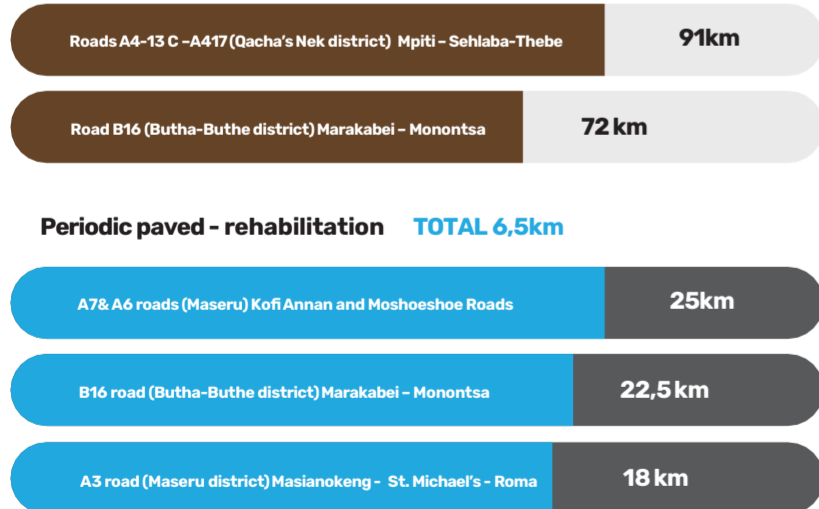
Roads A4-13 C –A417 (Qacha's Nek district) Mpiti – Sehlaba-Thebe
91km

Road B16 (Butha-Buthe district) Marakabei – Monontsa
72 km

Periodic paved - rehabilitation TOTAL 6,5km

A7& A6 roads (Maseru) Kofi Annan and Moshoeshoe Roads
25km

B16 road (Butha-Buthe district) Marakabei – Monontsa
22,5 km

A3 road (Maseru district) Masianokeng - St. Michael's - Roma
18 km